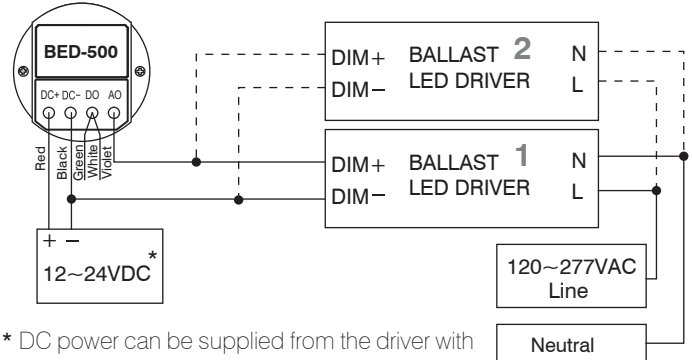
BED-500

DC+ DC- DO AO

Red Black Green White Violet

DIM+ DIM− BALLAST 2 LED DRIVER N L

DIM+ DIM− BALLAST 1 LED DRIVER N L

+ −
12~24VDC*

120~277VAC Line

Neutral

* DC power can be supplied from the driver with